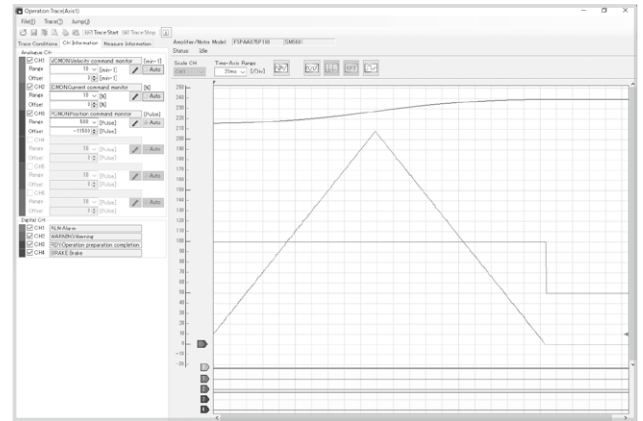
Operation Trace(Axis1)

File(F) Trace(T) Jump(J)

Trace Start Trace Stop

Amplifier/Motor Model FSPAA01SF100 SM040

Status Idle

Trace Conditions CH Information Measure Information

Analogue CH

CH1 VCMON(Velocity command monitor [min-1]

Range 10 [min-1] Auto

Offset 0 [min-1]

CH2 CMON(Current command monitor [%]

Range 10 [%] Auto

Offset 0 [%]

CH3 PCMON(Position command monitor [Pulse]

Range 500 [Pulse] Auto

Offset -11500 [Pulse]

CH4

Range 10 [Pulse] Auto

Offset 0 [Pulse]

CH5

Range 10 [Pulse] Auto

Offset 0 [Pulse]

CH6

Range 10 [Pulse] Auto

Offset 0 [Pulse]

Digital CH

CH1 ALM:Alarm

CH2 WARNING:Warning

CH3 RDY:Operation preparation completion

CH4 BRAKE:Brake

Scale CH

CH1

Time-Axis Range

15ms [/Div]

250
240
230
220
210
200
190
180
170
160
150
140
130
120
110
100
90
80
70
60
50
40
30
20
10
0
-10
-20